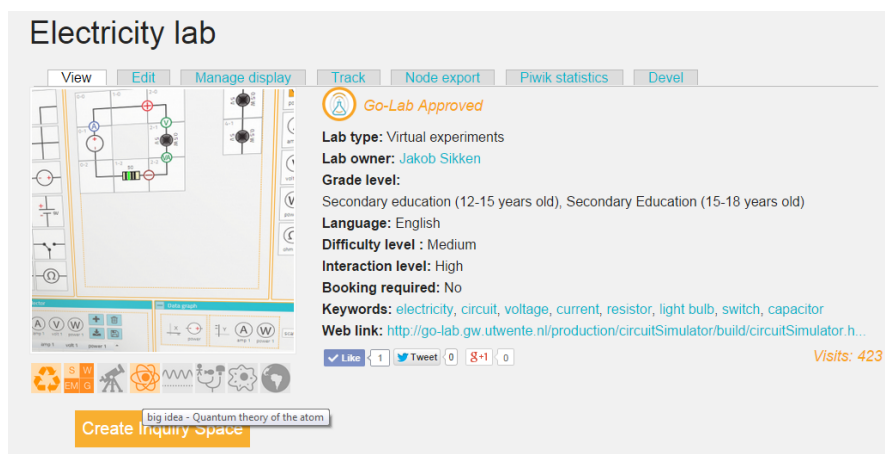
Electricity lab

View | Edit | Manage display | Track | Node export | Piwik statistics | Devel

Go-Lab Approved

**Lab type:** Virtual experiments
**Lab owner:** Jakob Sikken
**Grade level:**
Secondary education (12-15 years old), Secondary Education (15-18 years old)
**Language:** English
**Difficulty level :** Medium
**Interaction level:** High
**Booking required:** No
**Keywords:** electricity, circuit, voltage, current, resistor, light bulb, switch, capacitor
**Web link:** http://go-lab.gw.utwente.nl/production/circuitSimulator/build/circuitSimulator.h...

Like 1 | Tweet 0 | g+1 0

Visits: 423

S W EM G

big idea - Quantum theory of the atom

Create Inquiry Space